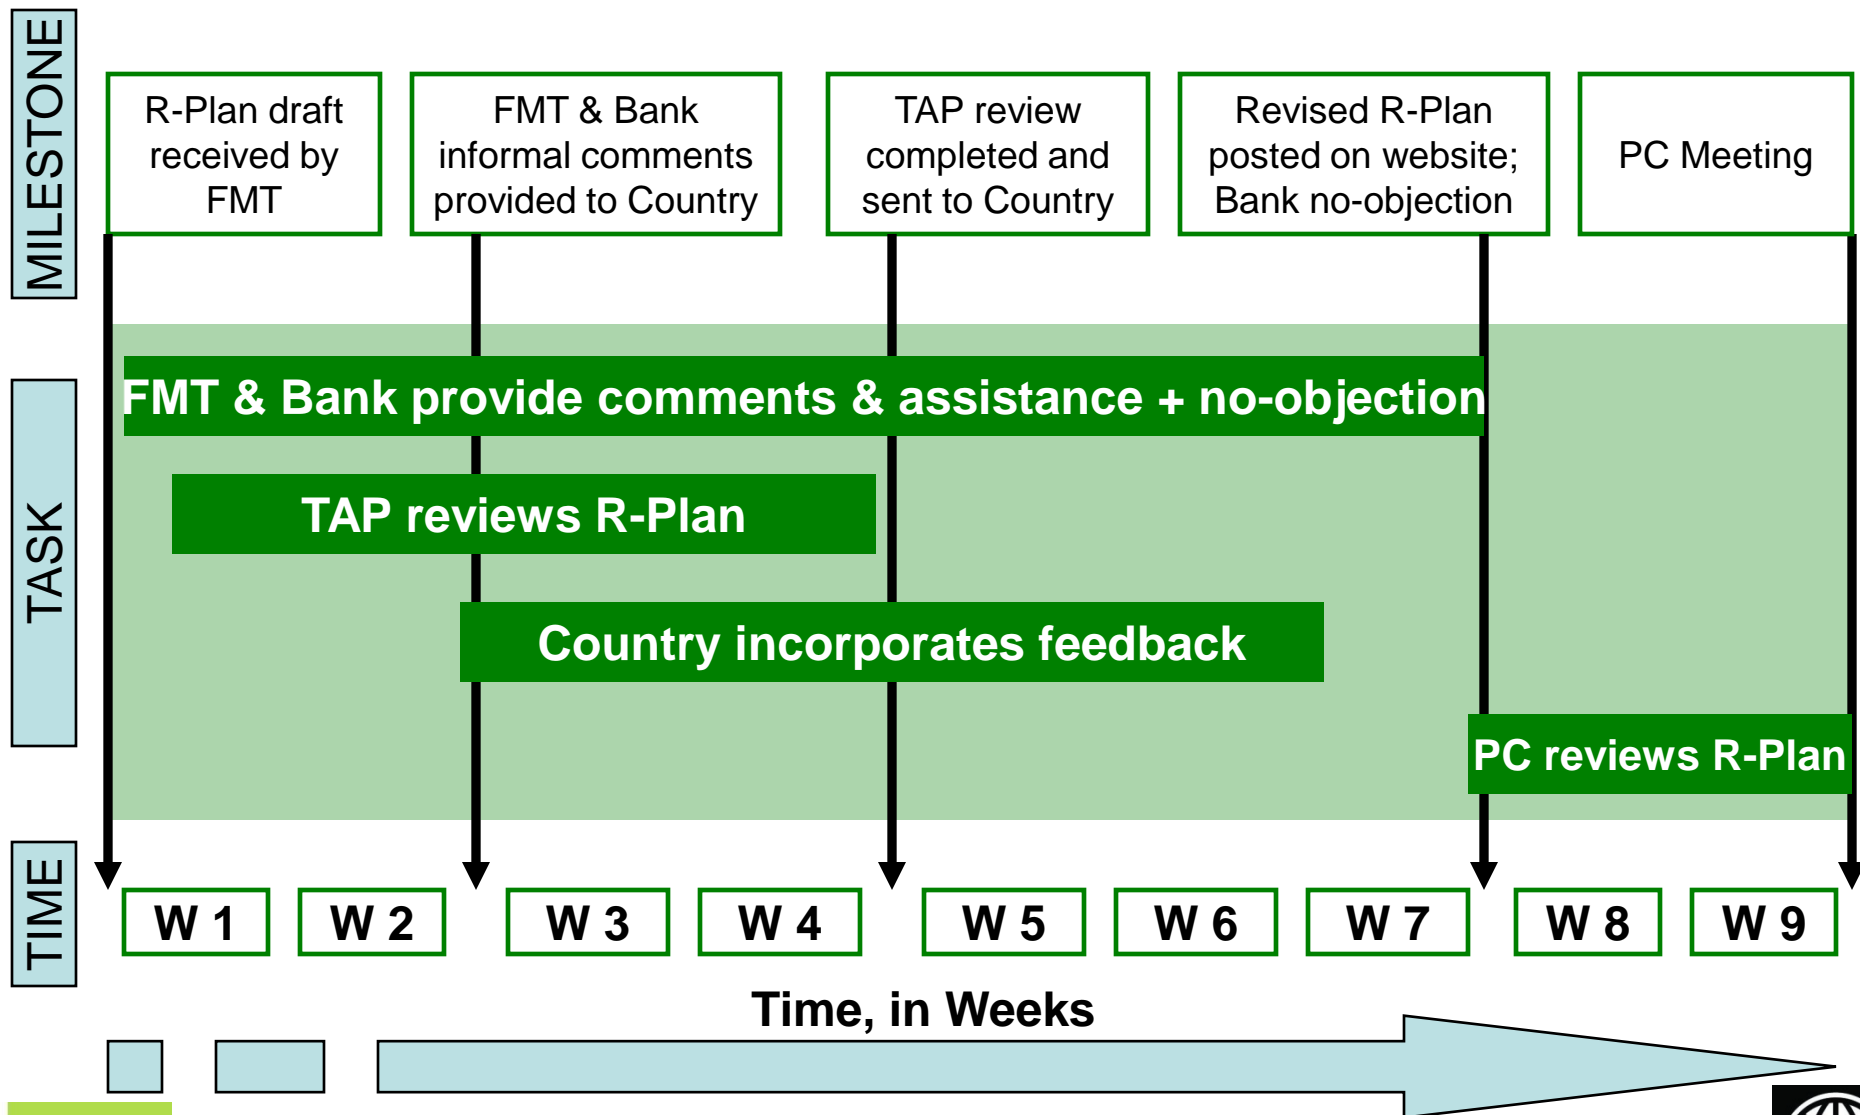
MILESTONE

R-Plan draft received by FMT

FMT & Bank informal comments provided to Country

TAP review completed and sent to Country

Revised R-Plan posted on website; Bank no-objection

PC Meeting

TASK

FMT & Bank provide comments & assistance + no-objection

TAP reviews R-Plan

Country incorporates feedback

PC reviews R-Plan

TIME

W 1

W 2

W 3

W 4

W 5

W 6

W 7

W 8

W 9

Time, in Weeks